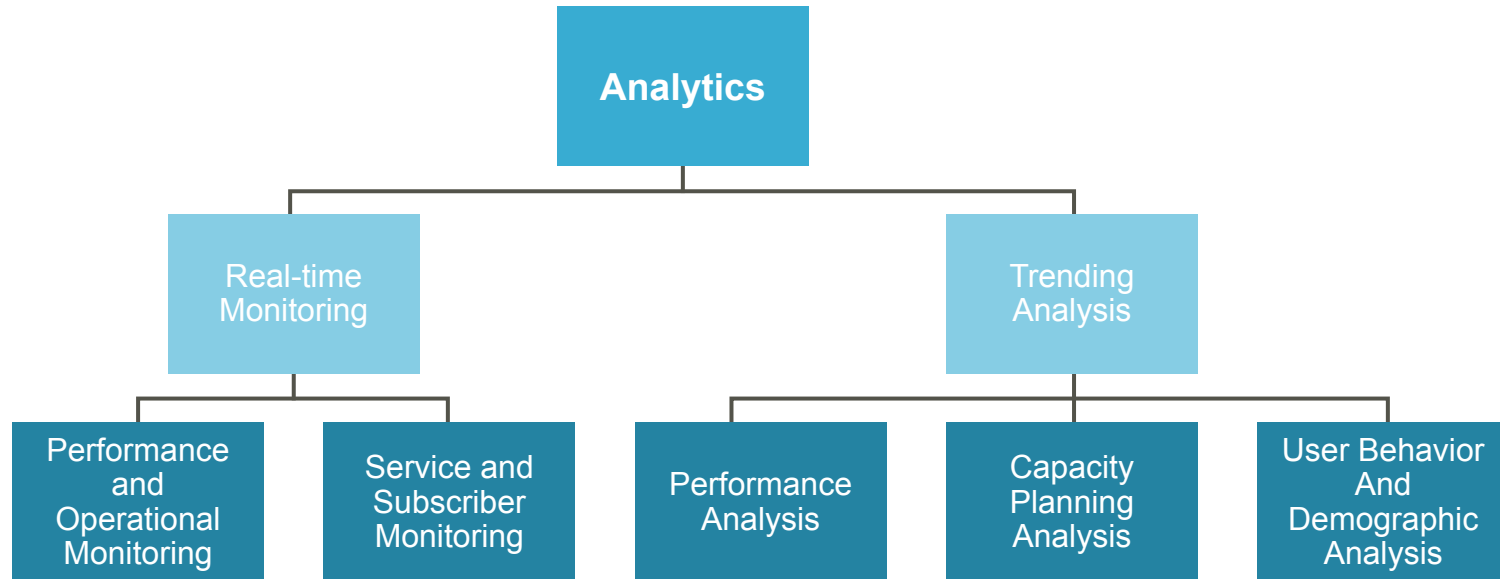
Analytics

Real-time Monitoring

Trending Analysis

Performance and Operational Monitoring

Service and Subscriber Monitoring

Performance Analysis

Capacity Planning Analysis

User Behavior And Demographic Analysis